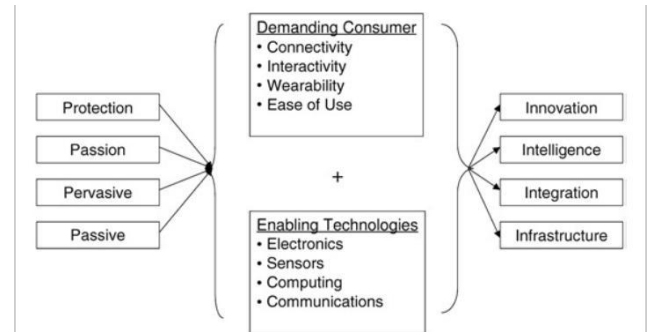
Demanding Consumer
• Connectivity
• Interactivity
• Wearability
• Ease of Use

Protection

Passion

Pervasive

Passive

+

Enabling Technologies
• Electronics
• Sensors
• Computing
• Communications

Innovation

Intelligence

Integration

Infrastructure